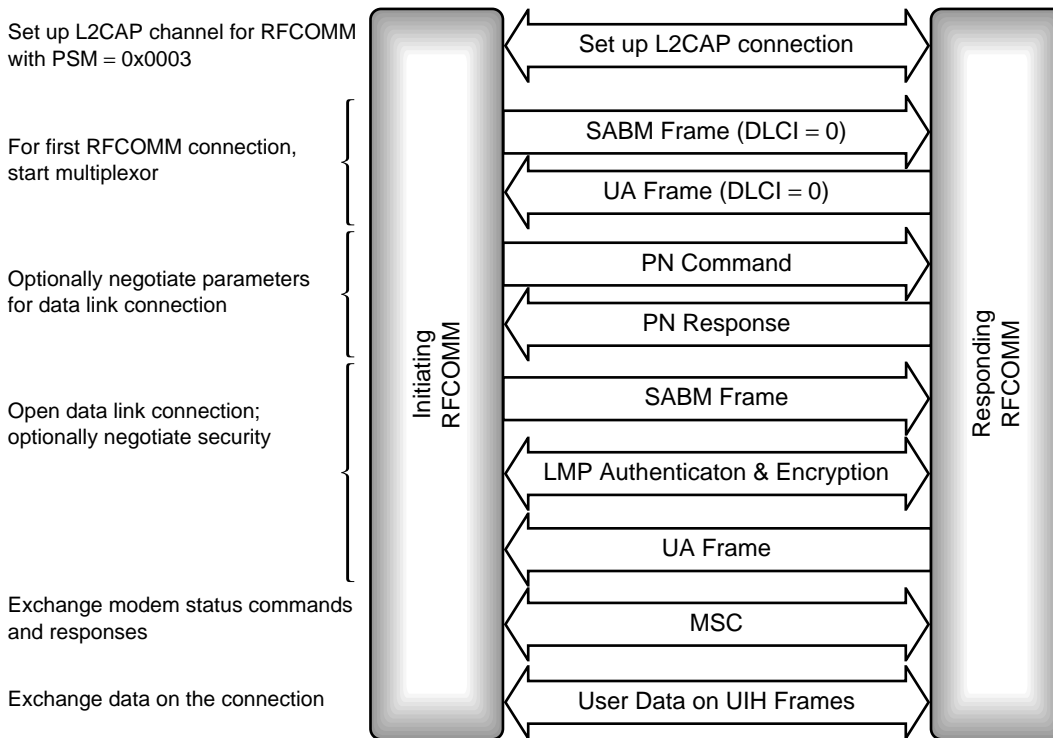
Set up L2CAP channel for RFCOMM with PSM = 0x0003

For first RFCOMM connection, start multiplexor

Optionally negotiate parameters for data link connection

Open data link connection; optionally negotiate security

Exchange modem status commands and responses

Exchange data on the connection

Initiating RFCOMM

Set up L2CAP connection

SABM Frame (DLCI = 0)

UA Frame (DLCI = 0)

PN Command

PN Response

SABM Frame

LMP Authenticaton & Encryption

UA Frame

MSC

User Data on UIH Frames

Responding RFCOMM